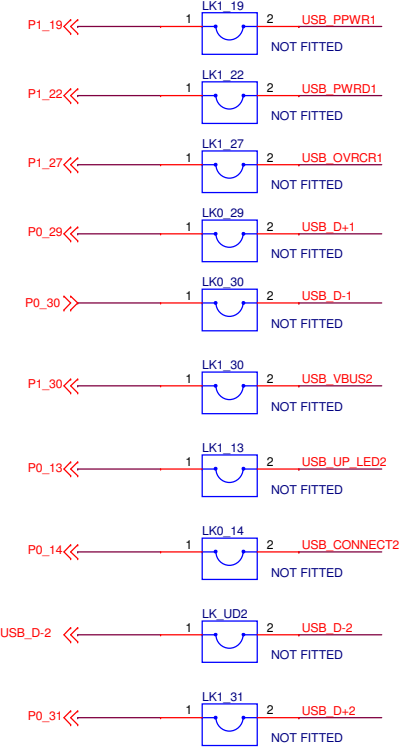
LK1_19
P1_19 1 2 USB_PPWR1
NOT FITTED

LK1_22
P1_22 1 2 USB_PWRD1
NOT FITTED

LK1_27
P1_27 1 2 USB_OVRCR1
NOT FITTED

LK0_29
P0_29 1 2 USB_D+1
NOT FITTED

LK0_30
P0_30 1 2 USB_D-1
NOT FITTED

LK1_30
P1_30 1 2 USB_VBUS2
NOT FITTED

LK1_13
P0_13 1 2 USB_UP_LED2
NOT FITTED

LK0_14
P0_14 1 2 USB_CONNECT2
NOT FITTED

LK_UD2
USB_D-2 1 2 USB_D-2
NOT FITTED

LK1_31
P0_31 1 2 USB_D+2
NOT FITTED